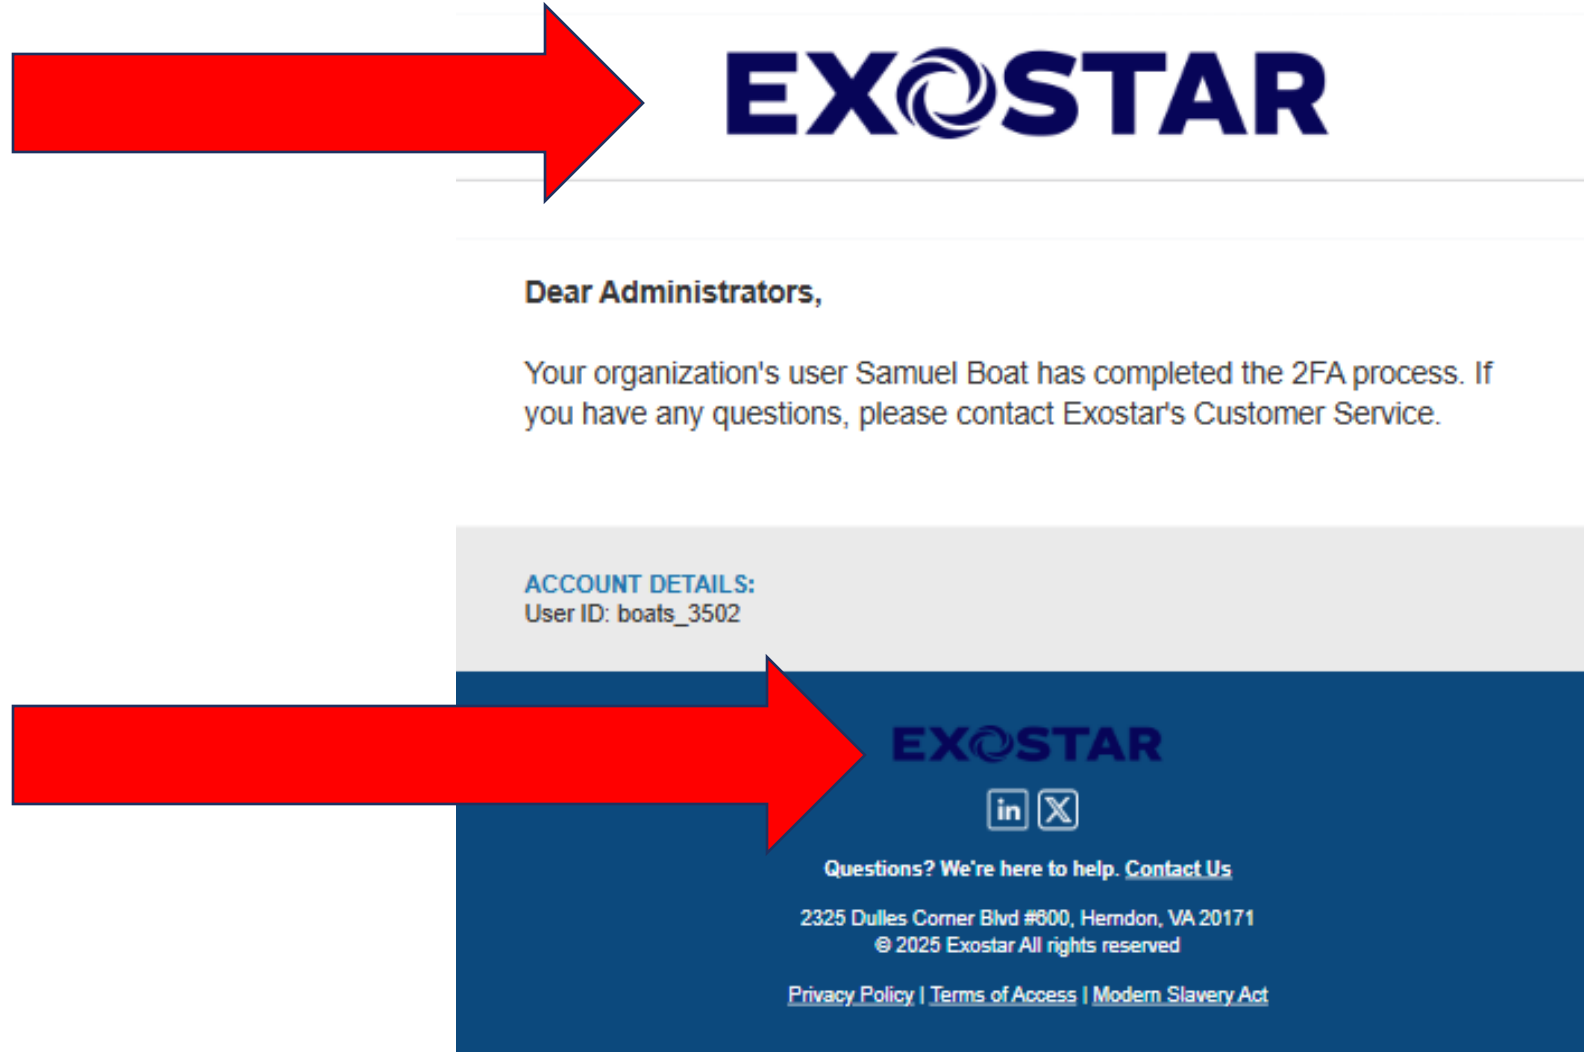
EXOSTAR

Dear Administrators,

Your organization's user Samuel Boat has completed the 2FA process. If you have any questions, please contact Exostar's Customer Service.

ACCOUNT DETAILS:
User ID: boats_3502

EXOSTAR

in X

Questions? We're here to help. Contact Us

2325 Dulles Corner Blvd #600, Herndon, VA 20171
© 2025 Exostar All rights reserved

Privacy Policy | Terms of Access | Modern Slavery Act